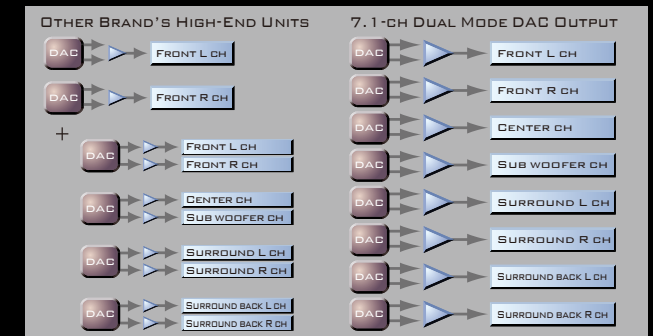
Other Brand's High-End Units

DAC Front L ch

DAC Front R ch

+

DAC Front L ch
Front R ch

DAC Center ch
Sub woofer ch

DAC Surround L ch
Surround R ch

DAC Surround back L ch
Surround back R ch

7.1-ch Dual Mode DAC Output

DAC Front L ch

DAC Front R ch

DAC Center ch

DAC Sub woofer ch

DAC Surround L ch

DAC Surround R ch

DAC Surround back L ch

DAC Surround back R ch